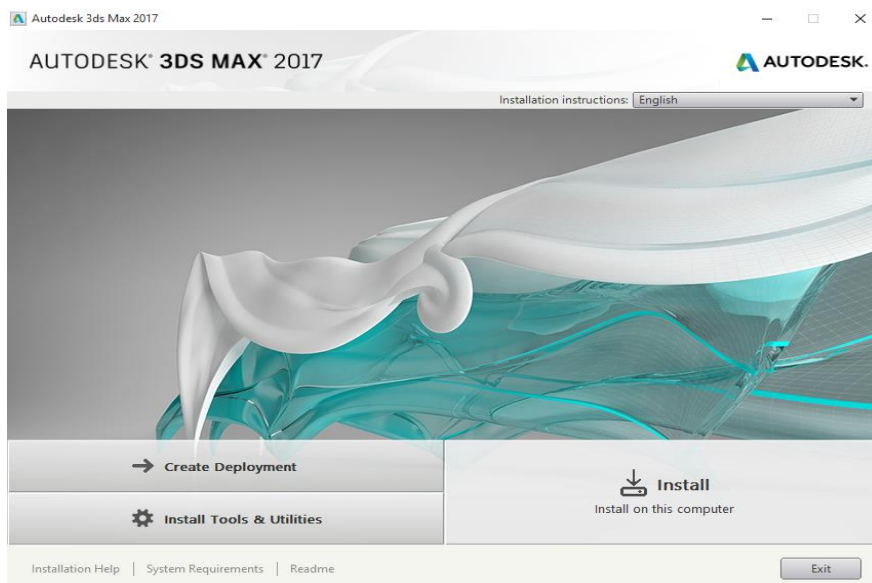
Autodesk 3ds Max 2017

AUTODESK® 3DS MAX® 2017

AUTODESK.

Installation instructions: English

Create Deployment

Install Tools & Utilities

Install
Install on this computer

Installation Help | System Requirements | Readme

Exit